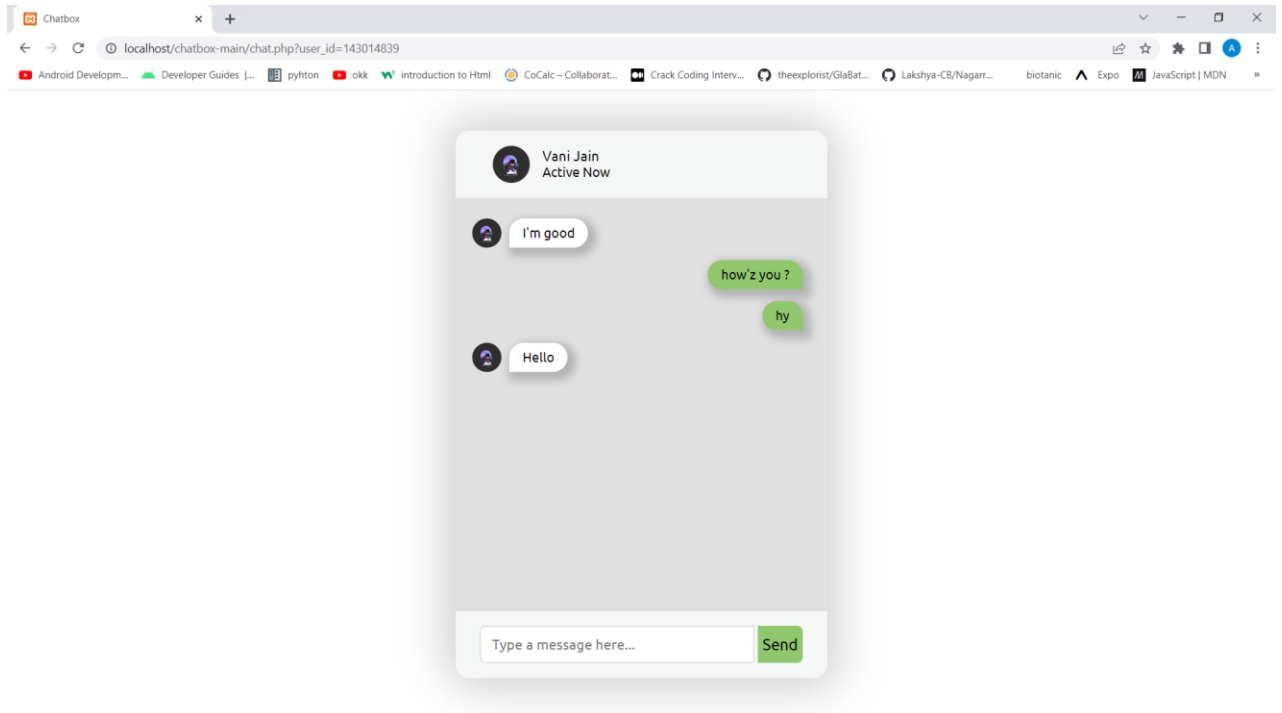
Chatbox

localhost/chatbox-main/chat.php?user_id=143014839

Android Developm... Developer Guides |... pyhton okk introduction to Html CoCalc – Collaborat... Crack Coding Interv... theexplorist/GlaBat... Lakshya-CB/Nagarr... biotanic Expo JavaScript | MDN »

Vani Jain
Active Now

I'm good

how'z you ?

hy

Hello

Type a message here...

Send